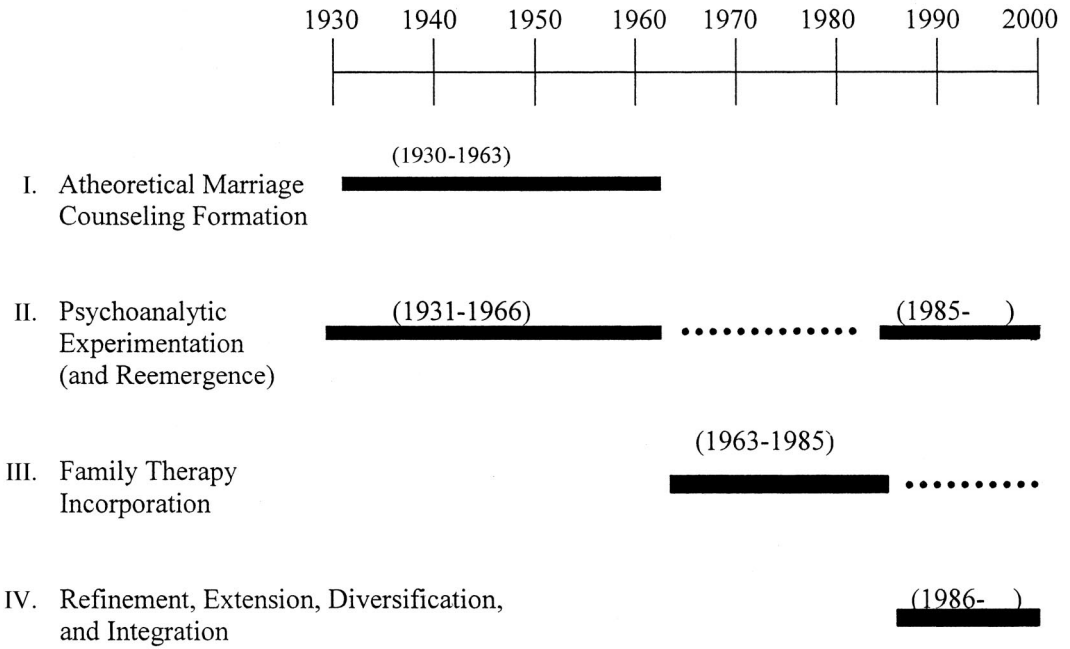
1930 1940 1950 1960 1970 1980 1990 2000

I. Atheoretical Marriage Counseling Formation

(1930-1963)

II. Psychoanalytic Experimentation (and Reemergence)

(1931-1966)

(1985- )

III. Family Therapy Incorporation

(1963-1985)

IV. Refinement, Extension, Diversification, and Integration

(1986- )